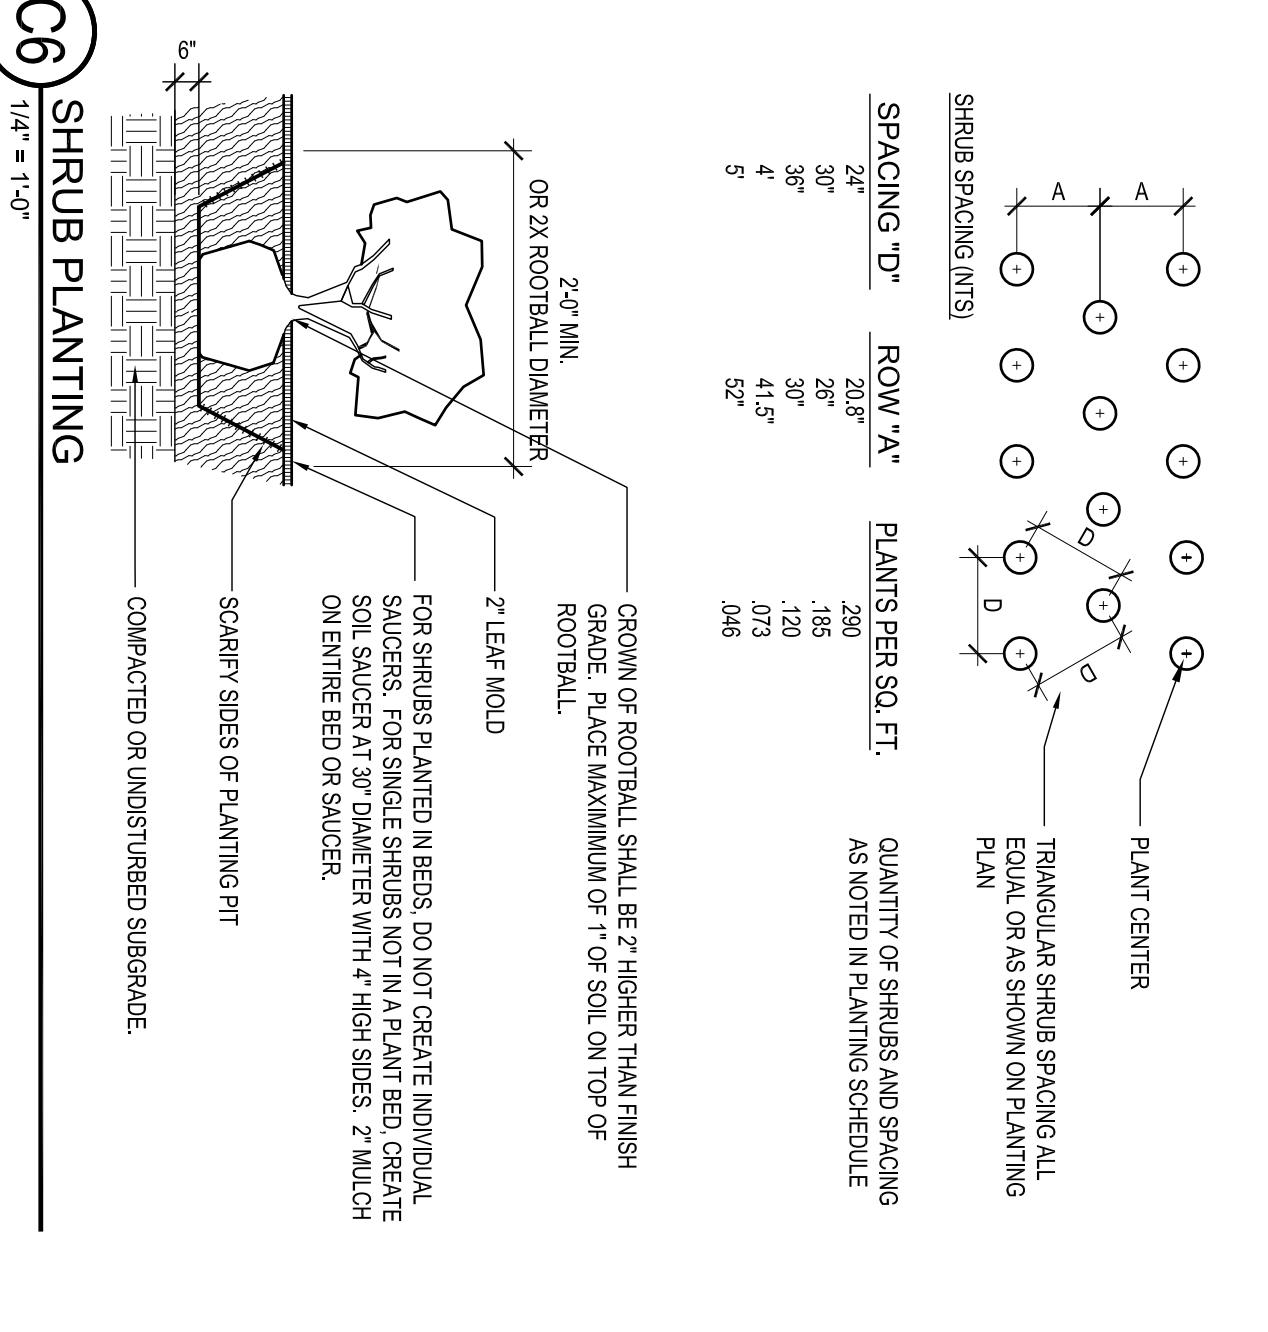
SHRUB SPACING (NTS)

A A

D D D

PLANT CENTER

TRIANGULAR SHRUB SPACING ALL EQUAL OR AS SHOWN ON PLANTING PLAN

QUANTITY OF SHRUBS AND SPACING AS NOTED IN PLANTING SCHEDULE

| SPACING "D" | ROW "A" | PLANTS PER SQ. FT. |
|---|---|---|
| 24" | 20.8" | .290 |
| 30" | 26" | .185 |
| 36" | 30" | .120 |
| 4' | 41.5" | .073 |
| 5' | 52" | .046 |

2'-0" MIN. OR 2X ROOTBALL DIAMETER

6"

CROWN OF ROOTBALL SHALL BE 2" HIGHER THAN FINISH GRADE. PLACE MAXIMIMUM OF 1" OF SOIL ON TOP OF ROOTBALL.

2" LEAF MOLD

FOR SHRUBS PLANTED IN BEDS, DO NOT CREATE INDIVIDUAL SAUCERS. FOR SINGLE SHRUBS NOT IN A PLANT BED, CREATE SOIL SAUCER AT 30" DIAMETER WITH 4" HIGH SIDES. 2" MULCH ON ENTIRE BED OR SAUCER.

SCARIFY SIDES OF PLANTING PIT

COMPACTED OR UNDISTURBED SUBGRADE.

C6 SHRUB PLANTING
1/4" = 1'-0"